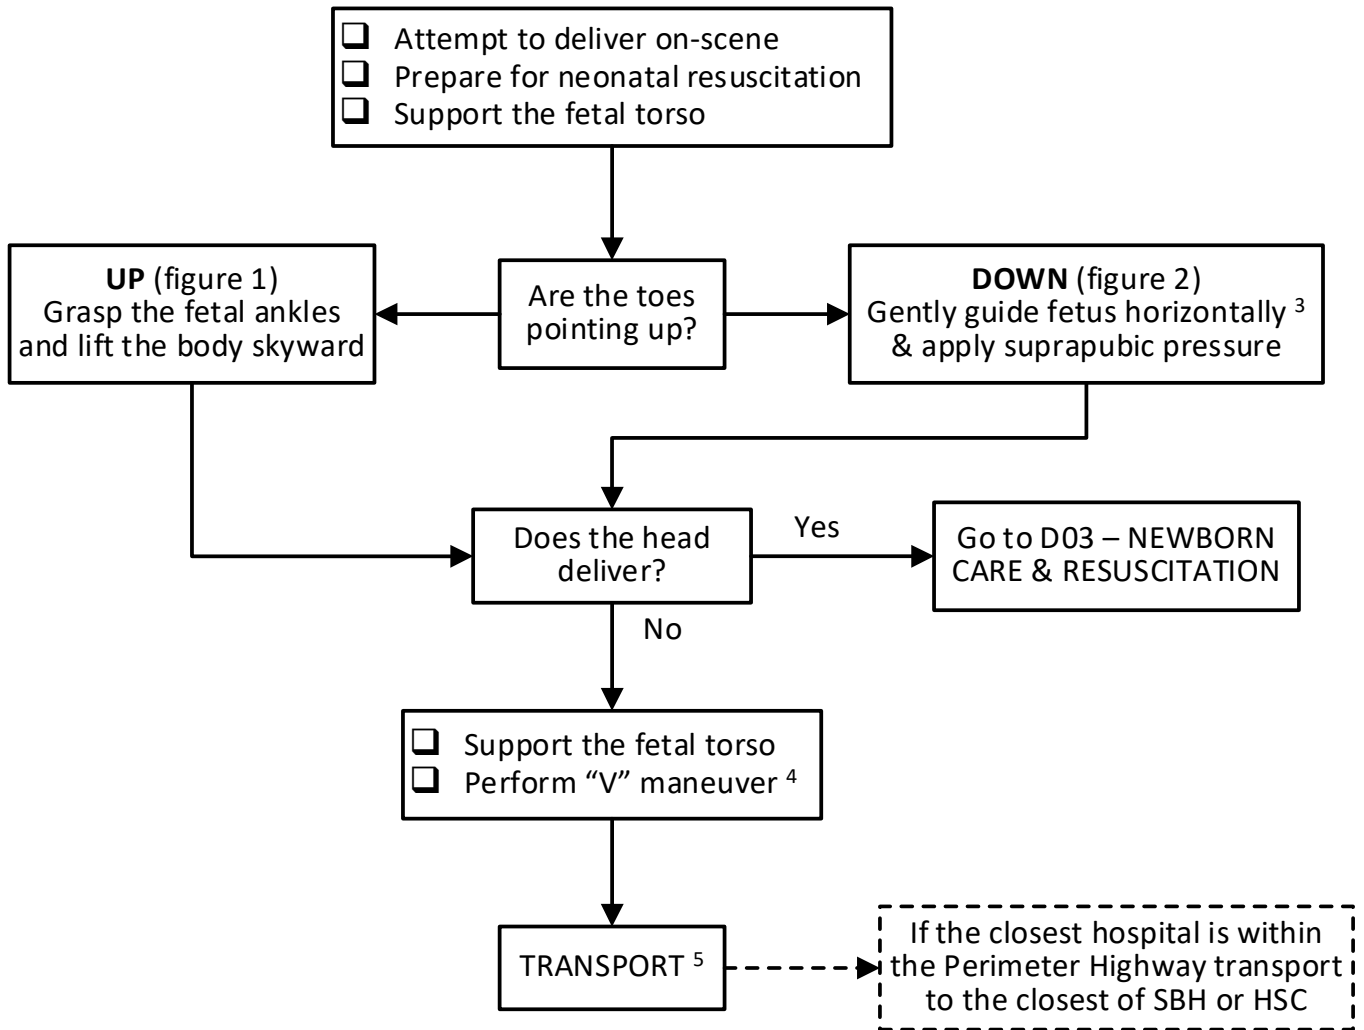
❑ Attempt to deliver on-scene
❑ Prepare for neonatal resuscitation
❑ Support the fetal torso

Are the toes pointing up?

**UP** (figure 1)
Grasp the fetal ankles and lift the body skyward

**DOWN** (figure 2)
Gently guide fetus horizontally $^{3}$ & apply suprapubic pressure

Does the head deliver?

Yes

Go to D03 – NEWBORN CARE & RESUSCITATION

No

❑ Support the fetal torso
❑ Perform "V" maneuver $^{4}$

TRANSPORT $^{5}$

If the closest hospital is within the Perimeter Highway transport to the closest of SBH or HSC